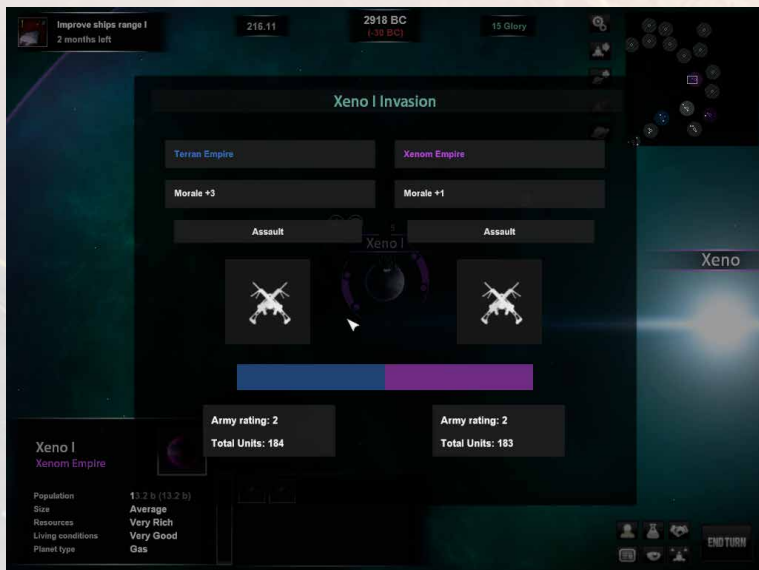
Improve ships range I
2 months left

216.11

2918 BC
(-30 BC)

15 Glory

Xeno I Invasion

Terran Empire

Xenom Empire

Morale +3

Morale +1

Assault

Assault

Xeno I

Xeno

Army rating: 2
Total Units: 184

Army rating: 2
Total Units: 183

Xeno I
Xenom Empire

| | |
|---|---|
| Population | 13.2 b (13.2 b) |
| Size | Average |
| Resources | Very Rich |
| Living conditions | Very Good |
| Planet type | Gas |

END TURN